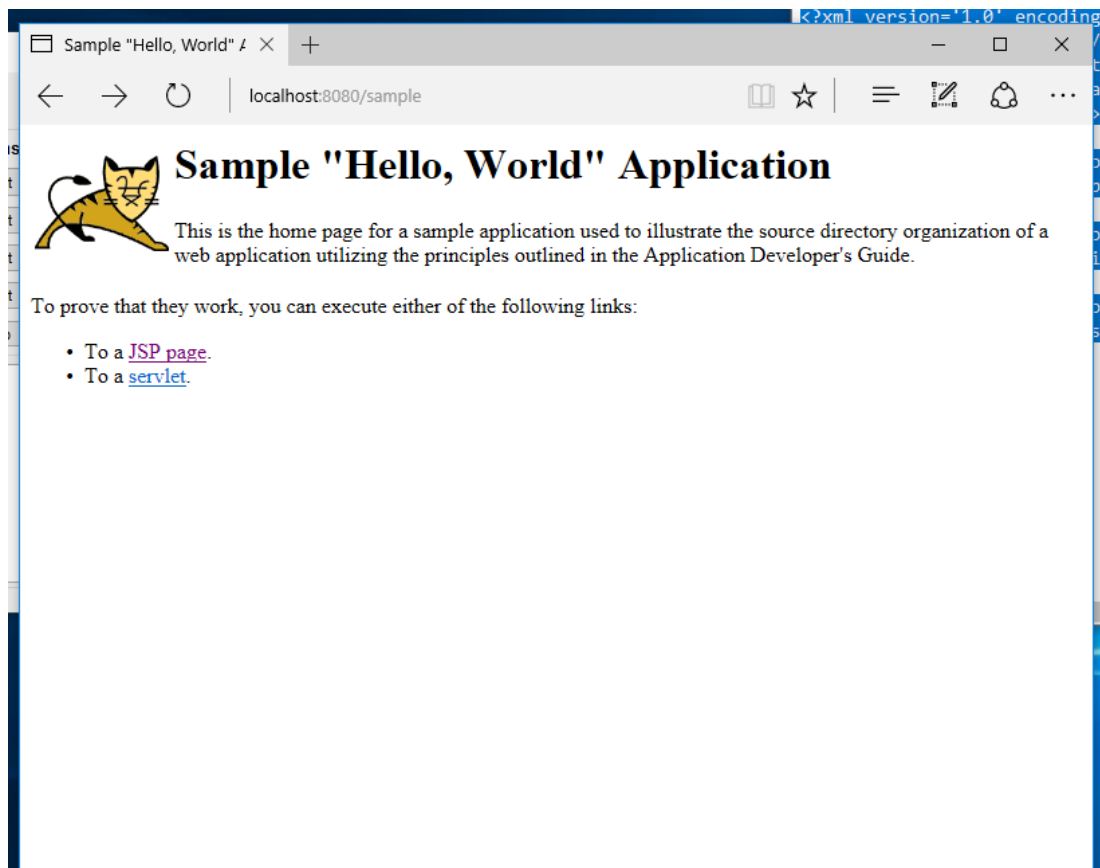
<?xml version='1.0' encoding

Sample "Hello, World" A

localhost:8080/sample

Sample "Hello, World" Application

This is the home page for a sample application used to illustrate the source directory organization of a web application utilizing the principles outlined in the Application Developer's Guide.

To prove that they work, you can execute either of the following links:

- To a JSP page.
- To a servlet.